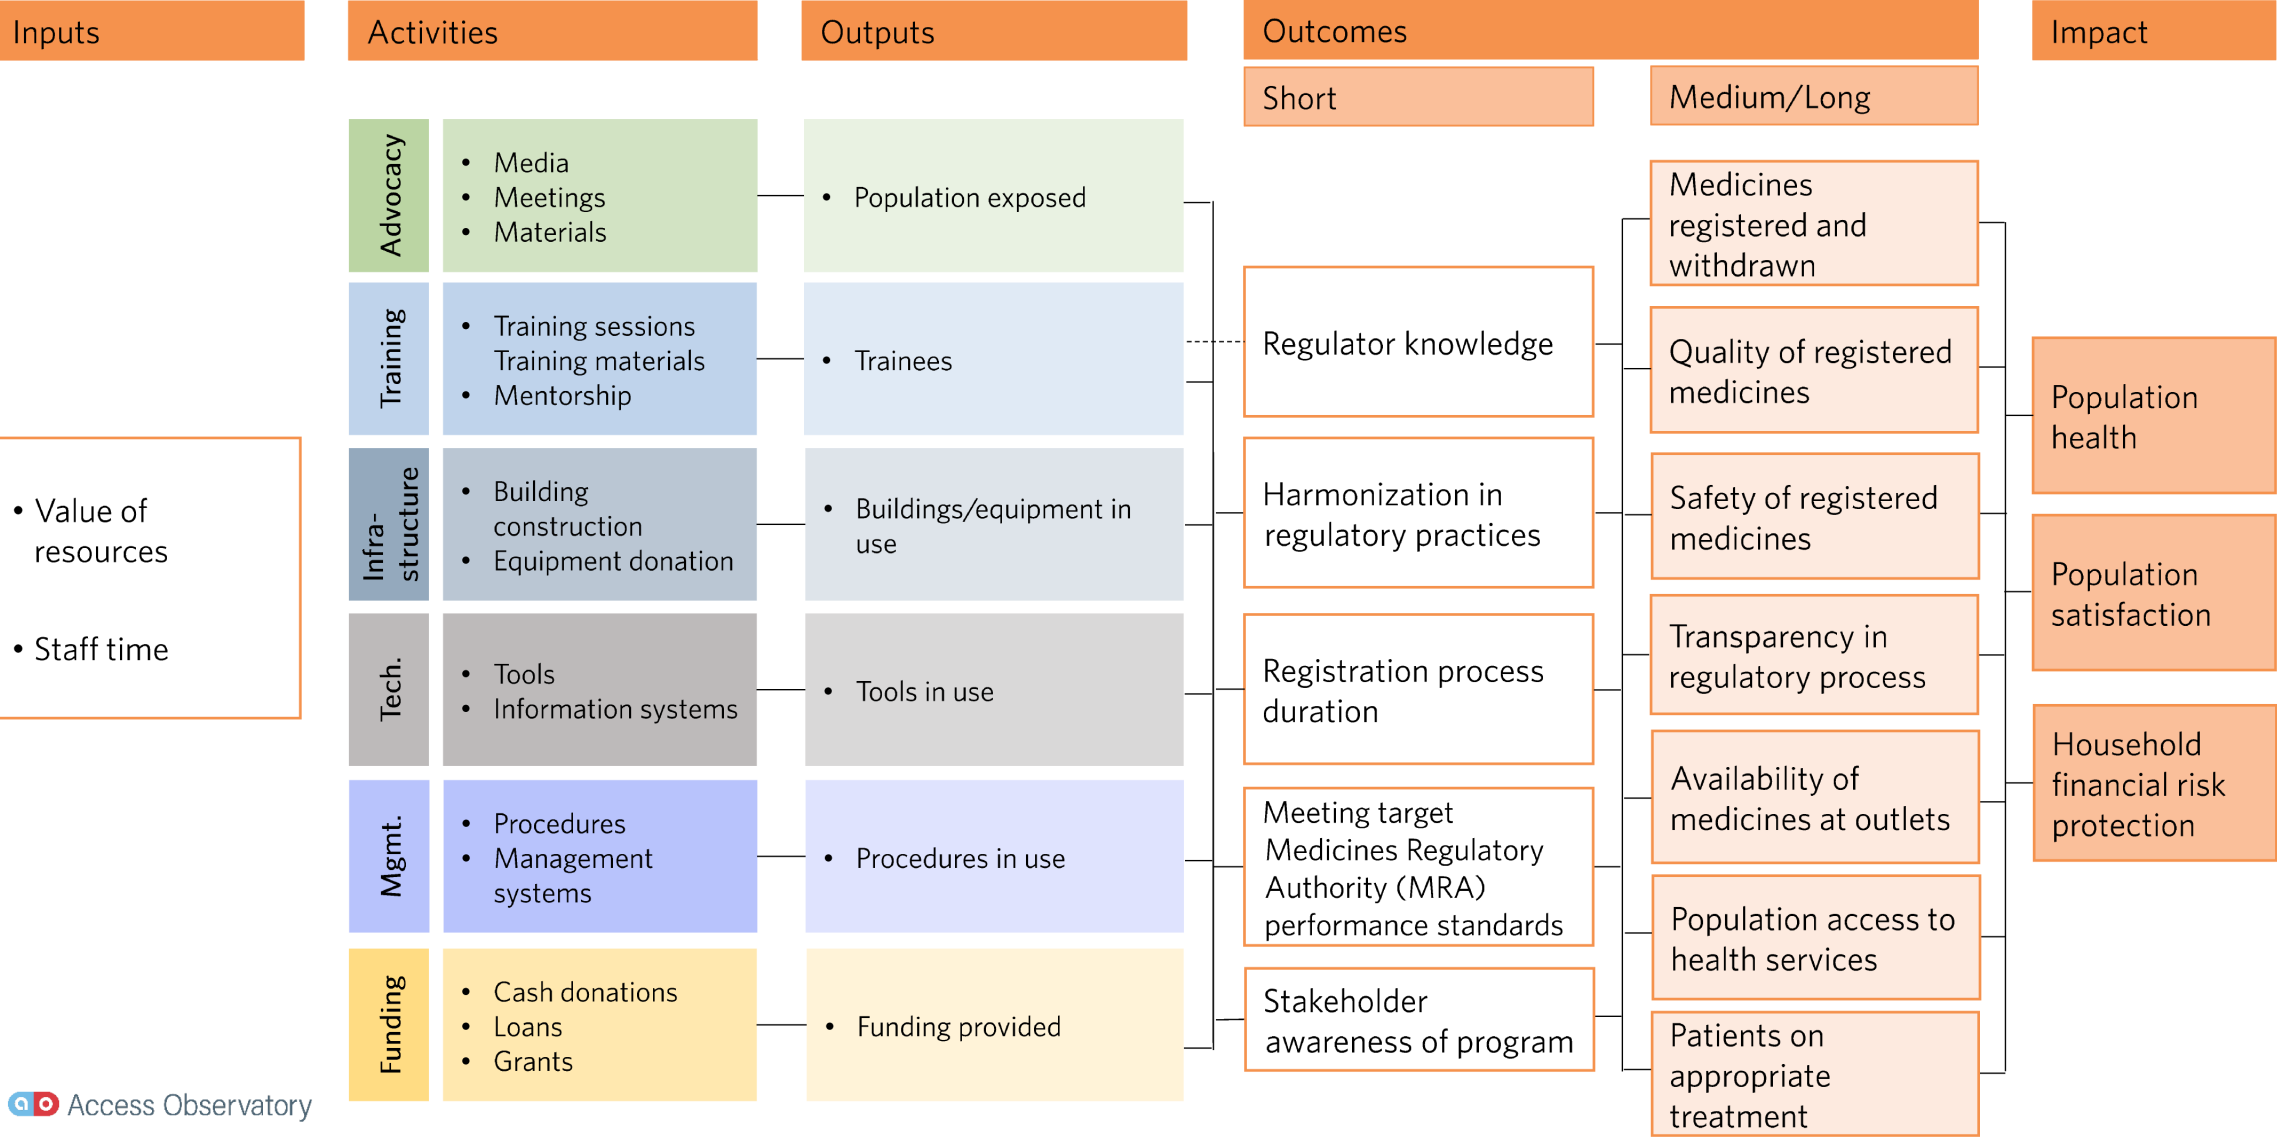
Inputs

Activities

Outputs

Outcomes

Impact

Short

Medium/Long

Advocacy

- Media
- Meetings
- Materials

- Population exposed

Training

- Training sessions
Training materials
- Mentorship

- Trainees

Infra-structure

- Building construction
- Equipment donation

- Buildings/equipment in use

Tech.

- Tools
- Information systems

- Tools in use

Mgmt.

- Procedures
- Management systems

- Procedures in use

Funding

- Cash donations
- Loans
- Grants

- Funding provided

- Value of resources

- Staff time

Regulator knowledge

Harmonization in regulatory practices

Registration process duration

Meeting target Medicines Regulatory Authority (MRA) performance standards

Stakeholder awareness of program

Medicines registered and withdrawn

Quality of registered medicines

Safety of registered medicines

Transparency in regulatory process

Availability of medicines at outlets

Population access to health services

Patients on appropriate treatment

Population health

Population satisfaction

Household financial risk protection

ao Access Observatory